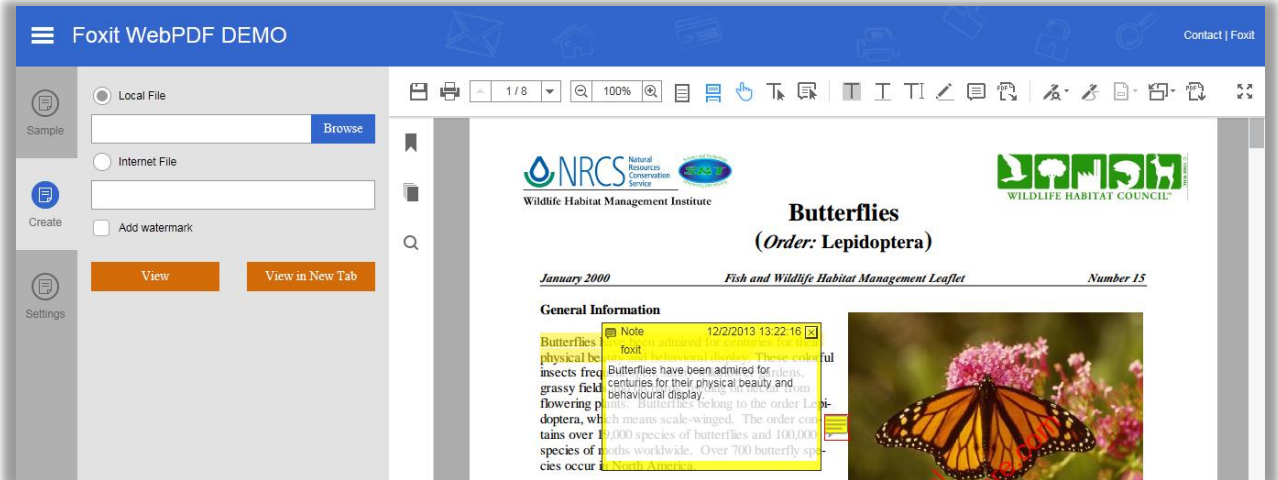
Foxit WebPDF DEMO

Contact | Foxit

Sample

Create

Settings

Local File

Browse

Internet File

Add watermark

View

View in New Tab

1 / 8

100%

NRCS Natural Resources Conservation Service

Wildlife Habitat Management Institute

WILDLIFE HABITAT COUNCIL

Butterflies
(Order: Lepidoptera)

January 2000 Fish and Wildlife Habitat Management Leaflet Number 15

General Information

Butterflies h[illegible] en admired for centuries for th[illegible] physical be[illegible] d behavioral display. These colorful insects freq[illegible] rdens, grassy field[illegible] from flowering p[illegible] ants. Butterflies belong to the order Lepidoptera, wh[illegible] ch means scale-winged. The order contains over 1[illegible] 9,000 species of butterflies and 100,000 species of m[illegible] oths worldwide. Over 700 butterfly species occur i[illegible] n North America.

Note 12/2/2013 13:22:16
foxit
Butterflies have been admired for centuries for their physical beauty and behavioural display.